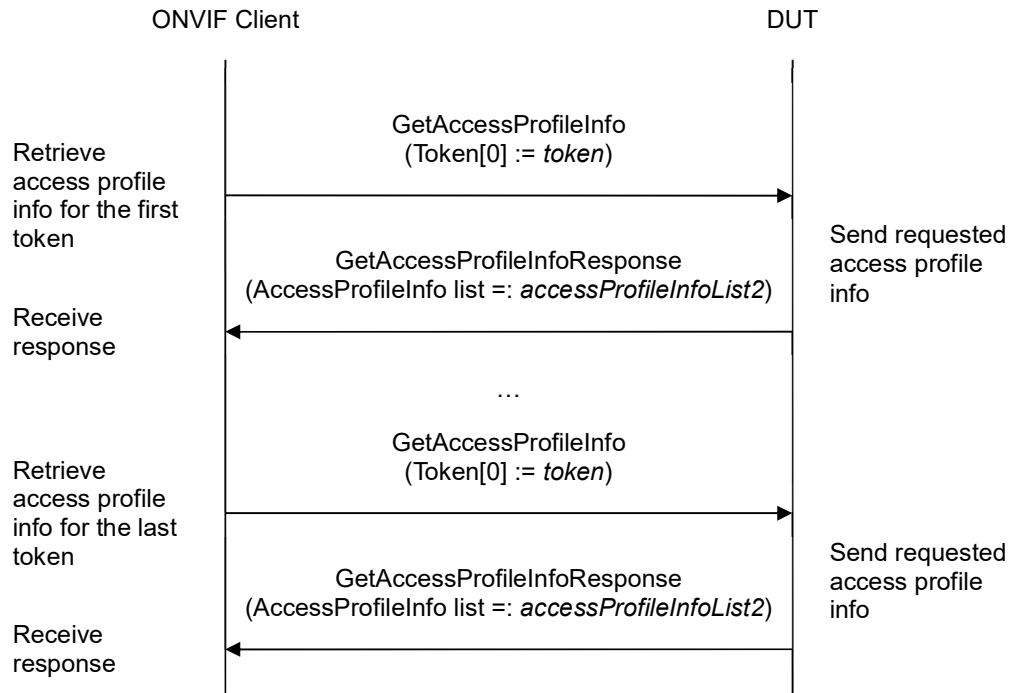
ONVIF Client

DUT

Retrieve access profile info for the first token

GetAccessProfileInfo
(Token[0] := token)

Send requested access profile info

GetAccessProfileInfoResponse
(AccessProfileInfo list =: accessProfileInfoList2)

Receive response

…

Retrieve access profile info for the last token

GetAccessProfileInfo
(Token[0] := token)

Send requested access profile info

GetAccessProfileInfoResponse
(AccessProfileInfo list =: accessProfileInfoList2)

Receive response